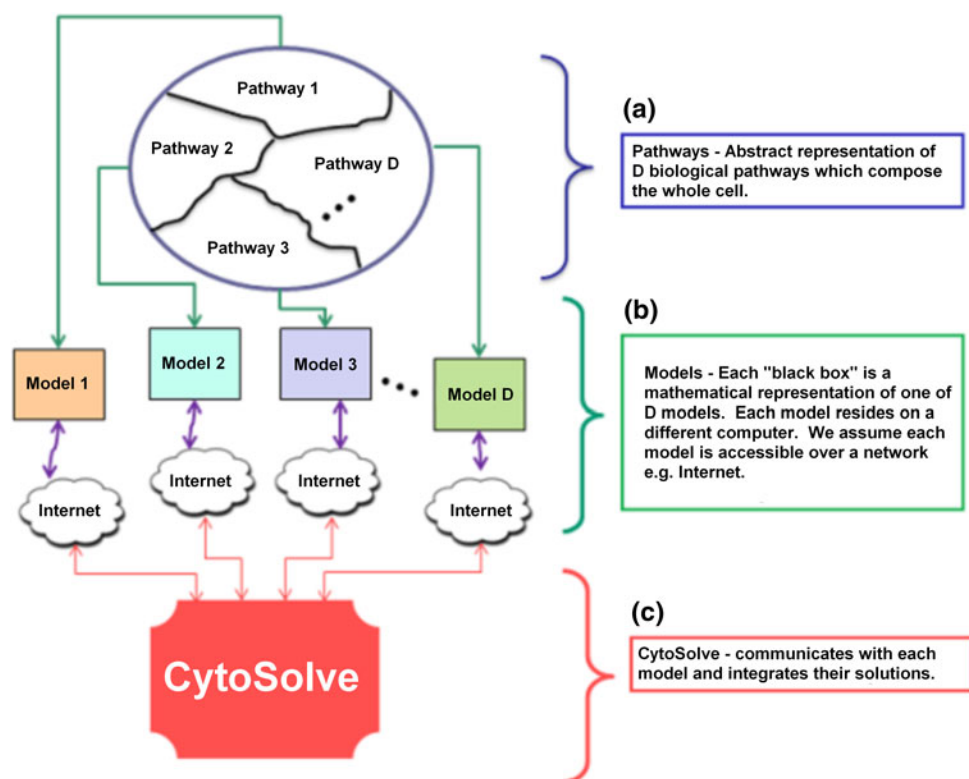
Pathway 1

Pathway 2

Pathway D

Pathway 3

Model 1

Model 2

Model 3

Model D

Internet

Internet

Internet

Internet

CytoSolve

(a)

Pathways - Abstract representation of D biological pathways which compose the whole cell.

(b)

Models - Each "black box" is a mathematical representation of one of D models. Each model resides on a different computer. We assume each model is accessible over a network e.g. Internet.

(c)

CytoSolve - communicates with each model and integrates their solutions.